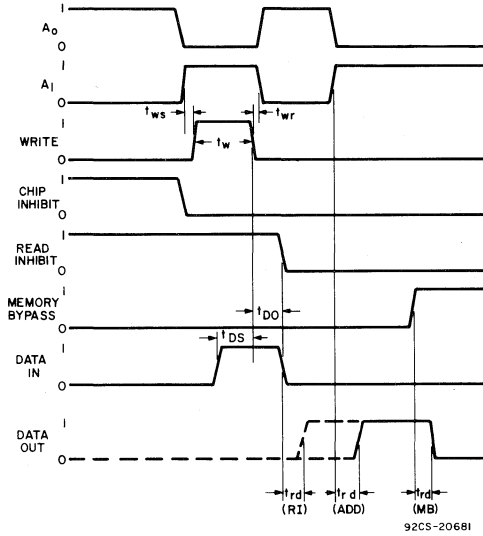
$A_0$ 1 0

$A_1$ 1 0

$t_{ws}$ $t_{wr}$

WRITE 1 0

$t_w$

CHIP INHIBIT 1 0

READ INHIBIT 1 0

MEMORY BYPASS 1 0

$t_{DO}$

$t_{DS}$

DATA IN 1 0

DATA OUT 1 0

$t_{rd}$ (RI) $t_{rd}$ (ADD) $t_{rd}$ (MB)

92CS-20681